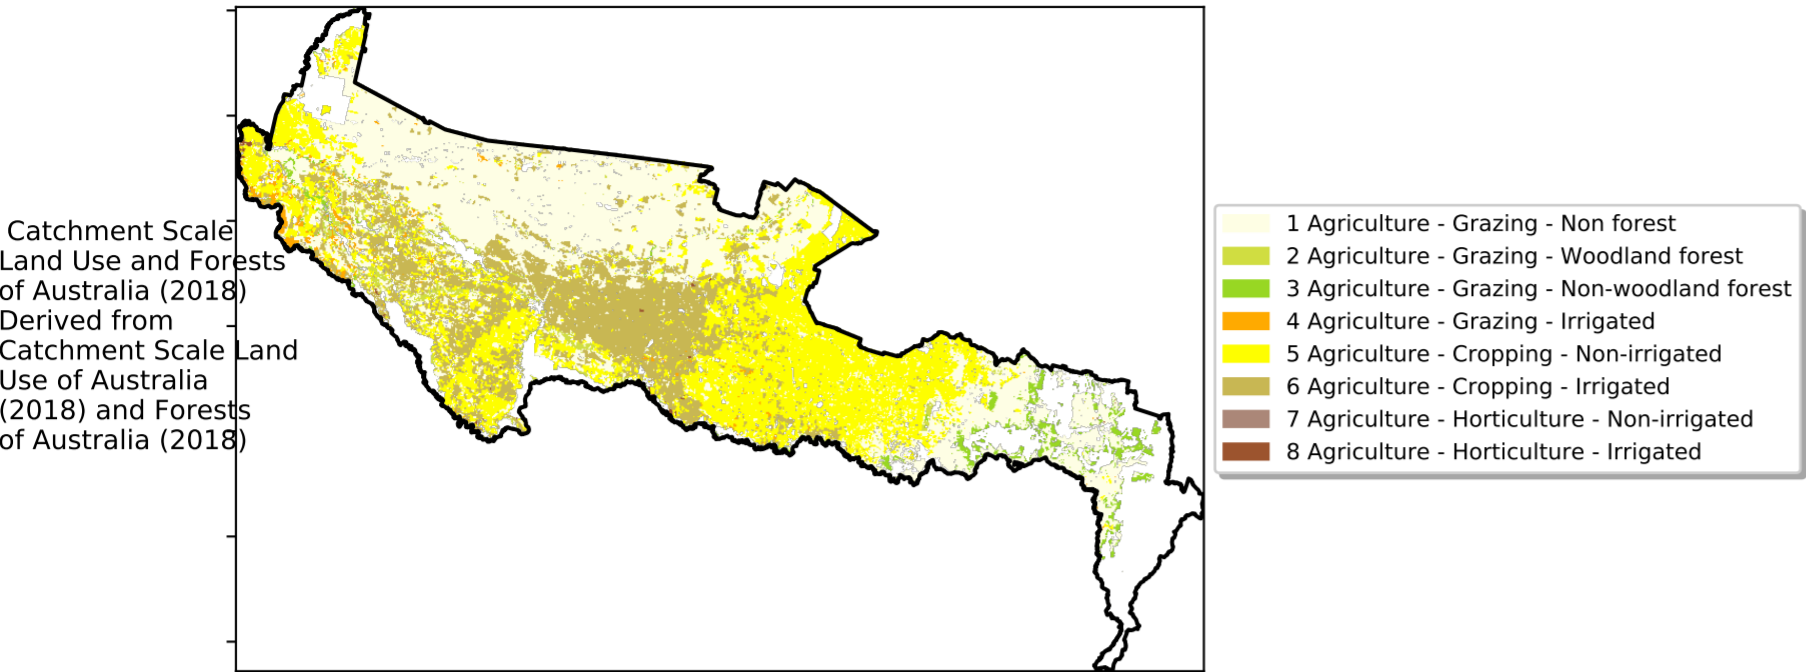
Catchment Scale Land Use and Forests of Australia (2018) Derived from Catchment Scale Land Use of Australia (2018) and Forests of Australia (2018)

1 Agriculture - Grazing - Non forest
2 Agriculture - Grazing - Woodland forest
3 Agriculture - Grazing - Non-woodland forest
4 Agriculture - Grazing - Irrigated
5 Agriculture - Cropping - Non-irrigated
6 Agriculture - Cropping - Irrigated
7 Agriculture - Horticulture - Non-irrigated
8 Agriculture - Horticulture - Irrigated